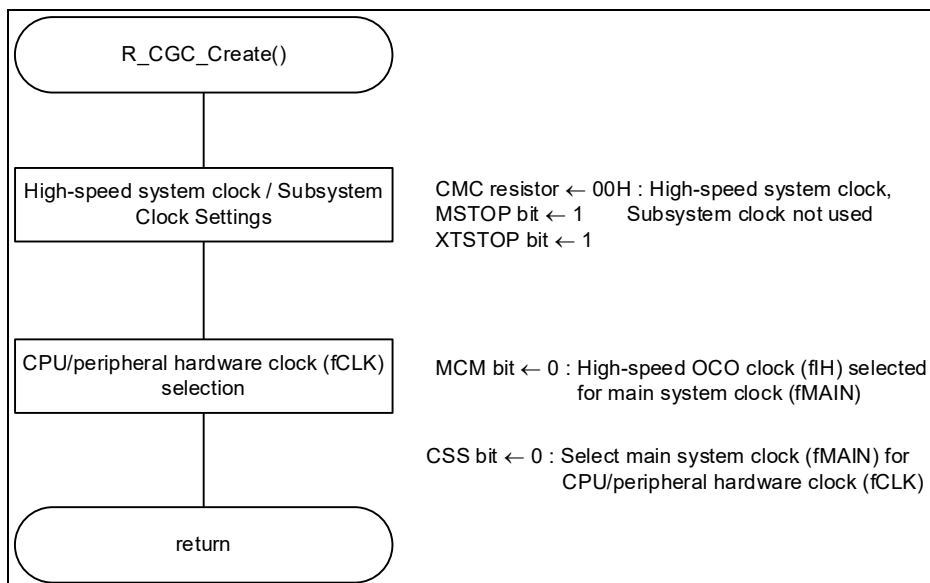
R_CGC_Create()

High-speed system clock / Subsystem Clock Settings

CMC resistor ← 00H : High-speed system clock, Subsystem clock not used
MSTOP bit ← 1
XTSTOP bit ← 1

CPU/peripheral hardware clock (fCLK) selection

MCM bit ← 0 : High-speed OCO clock (fIH) selected for main system clock (fMAIN)

CSS bit ← 0 : Select main system clock (fMAIN) for CPU/peripheral hardware clock (fCLK)

return